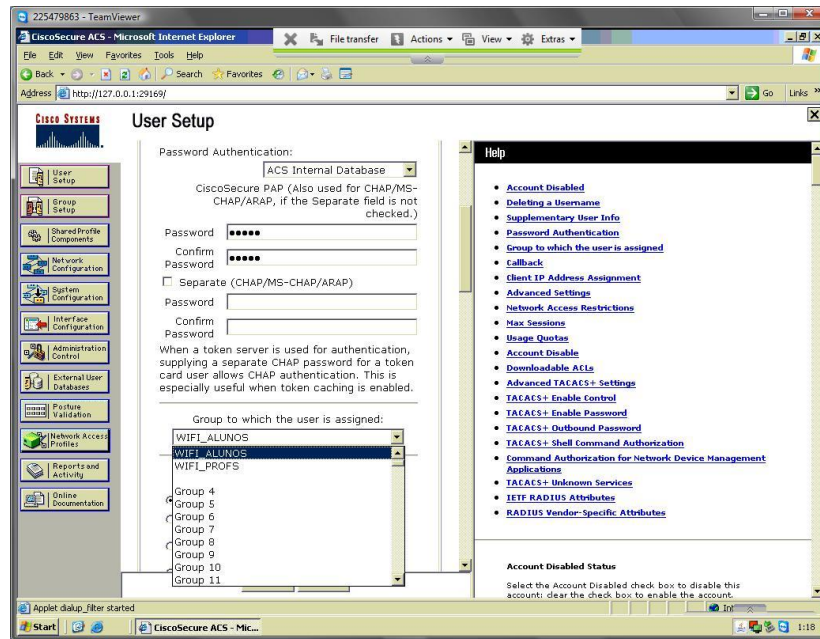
225479863 - TeamViewer

CiscoSecure ACS - Microsoft Internet Explorer

File transfer  Actions  View  Extras

File  Edit  View  Favorites  Tools  Help

Back  Search  Favorites

Address http://127.0.0.1:29169/

Go  Links

Cisco Systems

User Setup

User Setup
Group Setup
Shared Profile Components
Network Configuration
System Configuration
Interface Configuration
Administration Control
External User Databases
Posture Validation
Network Access Profiles
Reports and Activity
Online Documentation

Password Authentication:

ACS Internal Database

CiscoSecure PAP (Also used for CHAP/MS-CHAP/ARAP, if the Separate field is not checked.)

Password •••••

Confirm Password •••••

Separate (CHAP/MS-CHAP/ARAP)

Password

Confirm Password

When a token server is used for authentication, supplying a separate CHAP password for a token card user allows CHAP authentication. This is especially useful when token caching is enabled.

Group to which the user is assigned:

WIFI_ALUNOS

WIFI_ALUNOS
WIFI_PROFS

Group 4
Group 5
Group 6
Group 7
Group 8
Group 9
Group 10
Group 11

Help

• Account Disabled
• Deleting a Username
• Supplementary User Info
• Password Authentication
• Group to which the user is assigned
• Callback
• Client IP Address Assignment
• Advanced Settings
• Network Access Restrictions
• Max Sessions
• Usage Quotas
• Account Disable
• Downloadable ACLs
• Advanced TACACS+ Settings
• TACACS+ Enable Control
• TACACS+ Enable Password
• TACACS+ Outbound Password
• TACACS+ Shell Command Authorization
• Command Authorization for Network Device Management Applications
• TACACS+ Unknown Services
• IETF RADIUS Attributes
• RADIUS Vendor-Specific Attributes

Account Disabled Status

Select the Account Disabled check box to disable this account; clear the check box to enable the account.

Applet dialup_filter started

Start  CiscoSecure ACS - Mic...  1:18